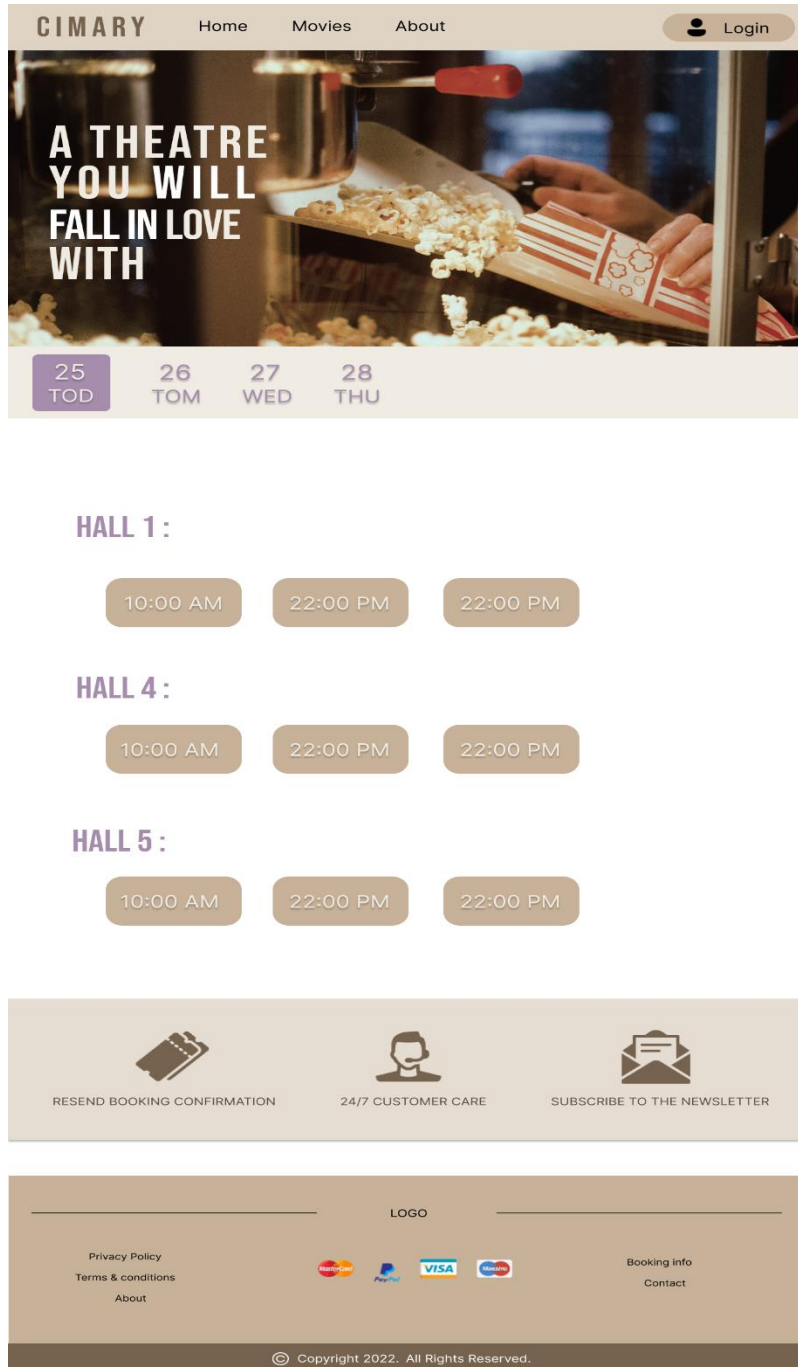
CIMARY Home Movies About Login

A THEATRE YOU WILL FALL IN LOVE WITH

25 TOD 26 TOM 27 WED 28 THU

HALL 1 :

10:00 AM 22:00 PM 22:00 PM

HALL 4 :

10:00 AM 22:00 PM 22:00 PM

HALL 5 :

10:00 AM 22:00 PM 22:00 PM

RESEND BOOKING CONFIRMATION 24/7 CUSTOMER CARE SUBSCRIBE TO THE NEWSLETTER

LOGO

Privacy Policy
Terms & conditions
About

MasterCard PayPal VISA Maestro

Booking info
Contact

© Copyright 2022. All Rights Reserved.